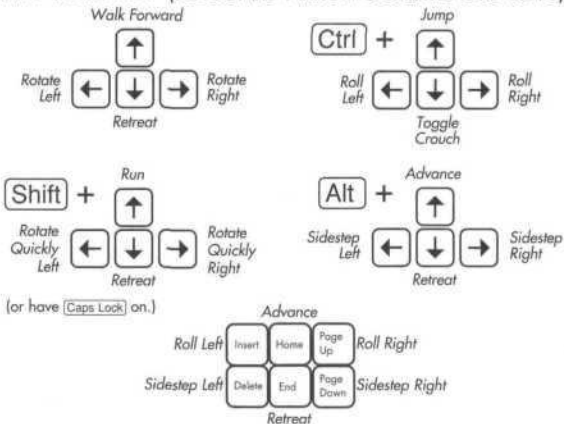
Walk Forward

Rotate Left

Rotate Right

Retreat

Ctrl +

Jump

Roll Left

Roll Right

Toggle Crouch

Shift +

Run

Rotate Quickly Left

Rotate Quickly Right

Retreat

Alt +

Advance

Sidestep Left

Sidestep Right

Retreat

(or have Caps Lock on.)

Advance

Roll Left Insert Home Page Up Roll Right

Sidestep Left Delete End Page Down Sidestep Right

Retreat